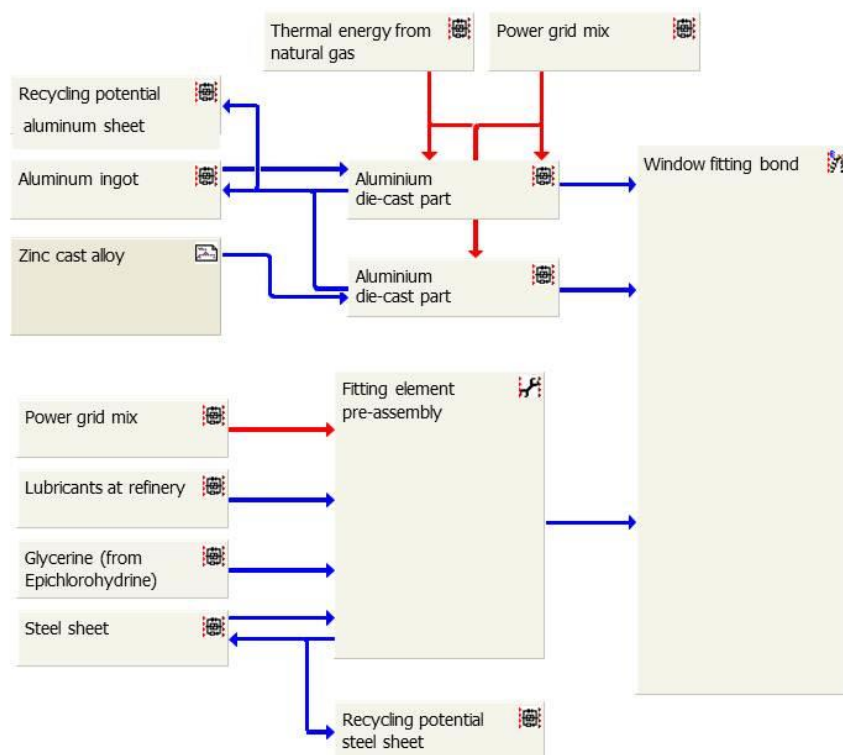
Thermal energy from natural gas

Power grid mix

Recycling potential aluminum sheet

Aluminum ingot

Aluminium die-cast part

Window fitting bond

Zinc cast alloy

Aluminium die-cast part

Fitting element pre-assembly

Power grid mix

Lubricants at refinery

Glycerine (from Epichlorohydrine)

Steel sheet

Recycling potential steel sheet